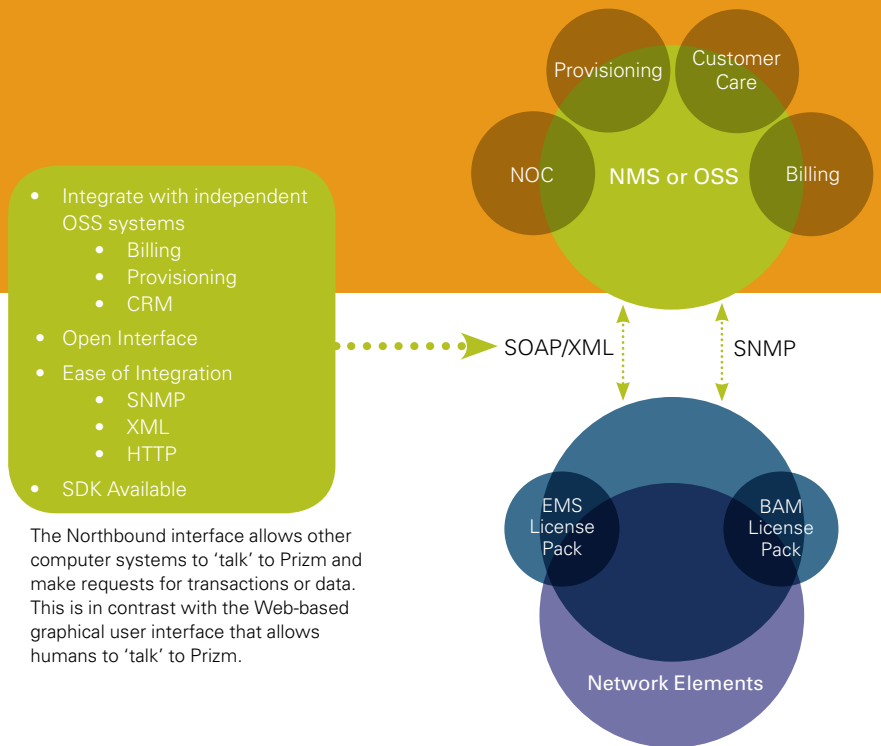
- Integrate with independent OSS systems
  - Billing
  - Provisioning
  - CRM
- Open Interface
- Ease of Integration
  - SNMP
  - XML
  - HTTP
- SDK Available

The Northbound interface allows other computer systems to 'talk' to Prizm and make requests for transactions or data. This is in contrast with the Web-based graphical user interface that allows humans to 'talk' to Prizm.

Provisioning

Customer Care

NOC

NMS or OSS

Billing

SOAP/XML

SNMP

EMS License Pack

BAM License Pack

Network Elements